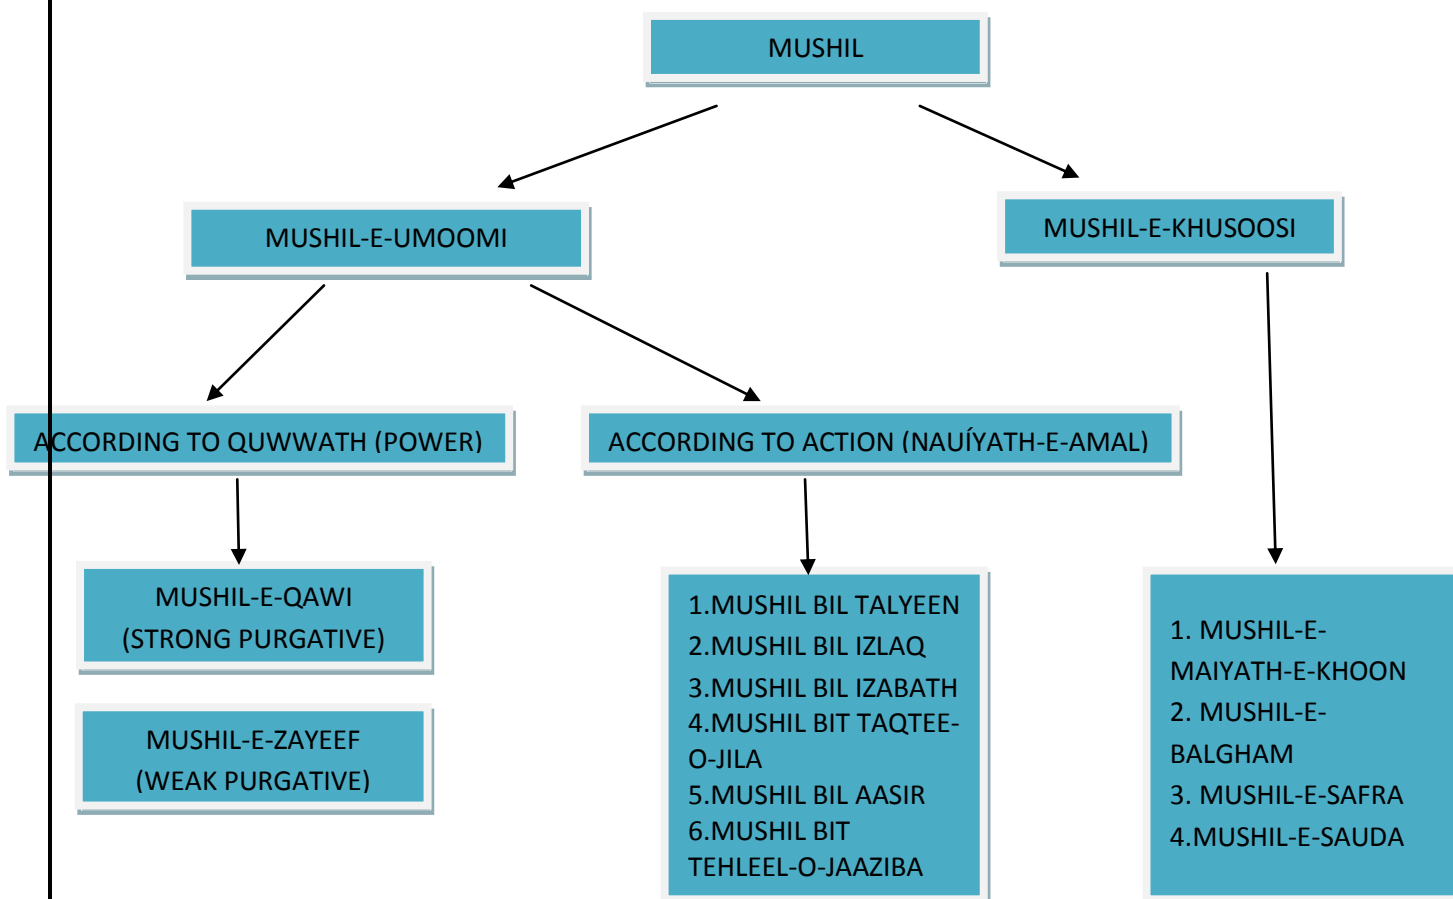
MUSHIL

MUSHIL-E-UMOOMI

MUSHIL-E-KHUSOOSI

ACCORDING TO QUWWATH (POWER)

ACCORDING TO ACTION (NAUÍYATH-E-AMAL)

MUSHIL-E-QAWI
(STRONG PURGATIVE)

MUSHIL-E-ZAYEEF
(WEAK PURGATIVE)

1.MUSHIL BIL TALYEEN
2.MUSHIL BIL IZLAQ
3.MUSHIL BIL IZABATH
4.MUSHIL BIT TAQTEE-O-JILA
5.MUSHIL BIL AASIR
6.MUSHIL BIT TEHLEEL-O-JAAZIBA

1. MUSHIL-E-MAIYATH-E-KHOON
2. MUSHIL-E-BALGHAM
3. MUSHIL-E-SAFRA
4.MUSHIL-E-SAUDA